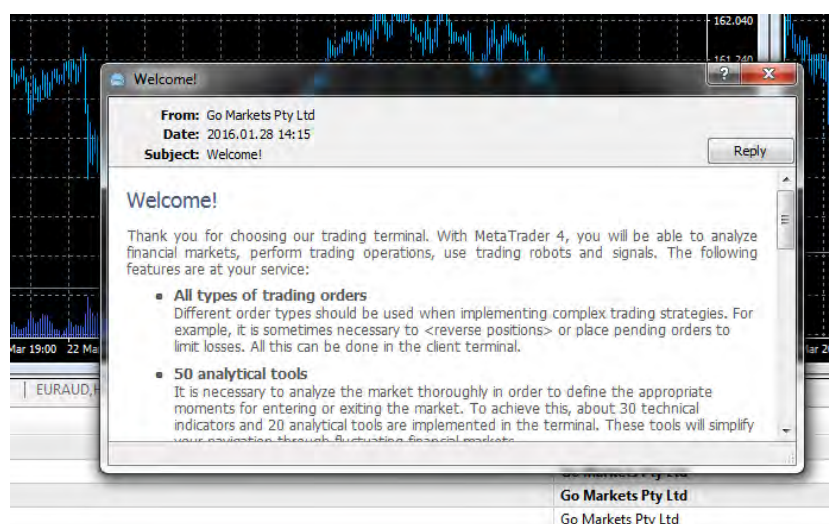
162.040

161.240

Welcome!

From: Go Markets Pty Ltd
Date: 2016.01.28 14:15
Subject: Welcome!

Reply

Welcome!

Thank you for choosing our trading terminal. With MetaTrader 4, you will be able to analyze financial markets, perform trading operations, use trading robots and signals. The following features are at your service:

All types of trading orders
Different order types should be used when implementing complex trading strategies. For example, it is sometimes necessary to <reverse positions> or place pending orders to limit losses. All this can be done in the client terminal.

50 analytical tools
It is necessary to analyze the market thoroughly in order to define the appropriate moments for entering or exiting the market. To achieve this, about 30 technical indicators and 20 analytical tools are implemented in the terminal. These tools will simplify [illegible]

Mar 19:00 22 Ma

Mar 2

EURAUD,H

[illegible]

Go Markets Pty Ltd

Go Markets Pty Ltd